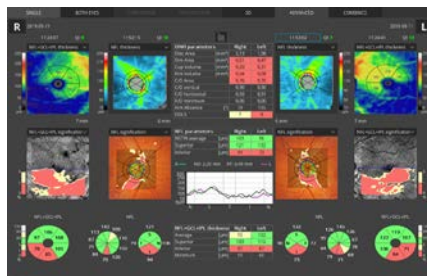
SINGLE BOTH EYES 3D ADVANCED COMPARE

R L

NFL+GCL+IPL thickness NFL thickness NFL thickness NFL+GCL+IPL thickness

ONH parameters Right Left
Disc Area
Rim Area
Cup Volume
Rim Volume
C/D Area
C/D Vertical
C/D Horizontal
C/D Maximum
Rim Absence
DDLS

NFL+GCL+IPL significance NFL significance NFL significance NFL+GCL+IPL significance

NFL parameters Right Left
NFL average
Superior
Inferior

NFL+GCL+IPL thickness
Average
Superior
Inferior
Minimum

NFL+GCL+IPL NFL NFL NFL+GCL+IPL